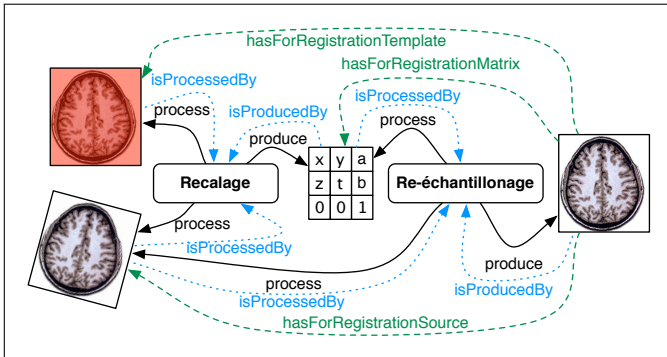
hasForRegistrationTemplate

isProcessedBy

hasForRegistrationMatrix

process

isProducedBy

isProcessedBy

process

produce

Recalage

| x | y | a |
|---|---|---|
| z | t | b |
| 0 | 0 | 1 |

Re-échantillonage

process

isProcessedBy

produce

process

isProcessedBy

isProducedBy

hasForRegistrationSource